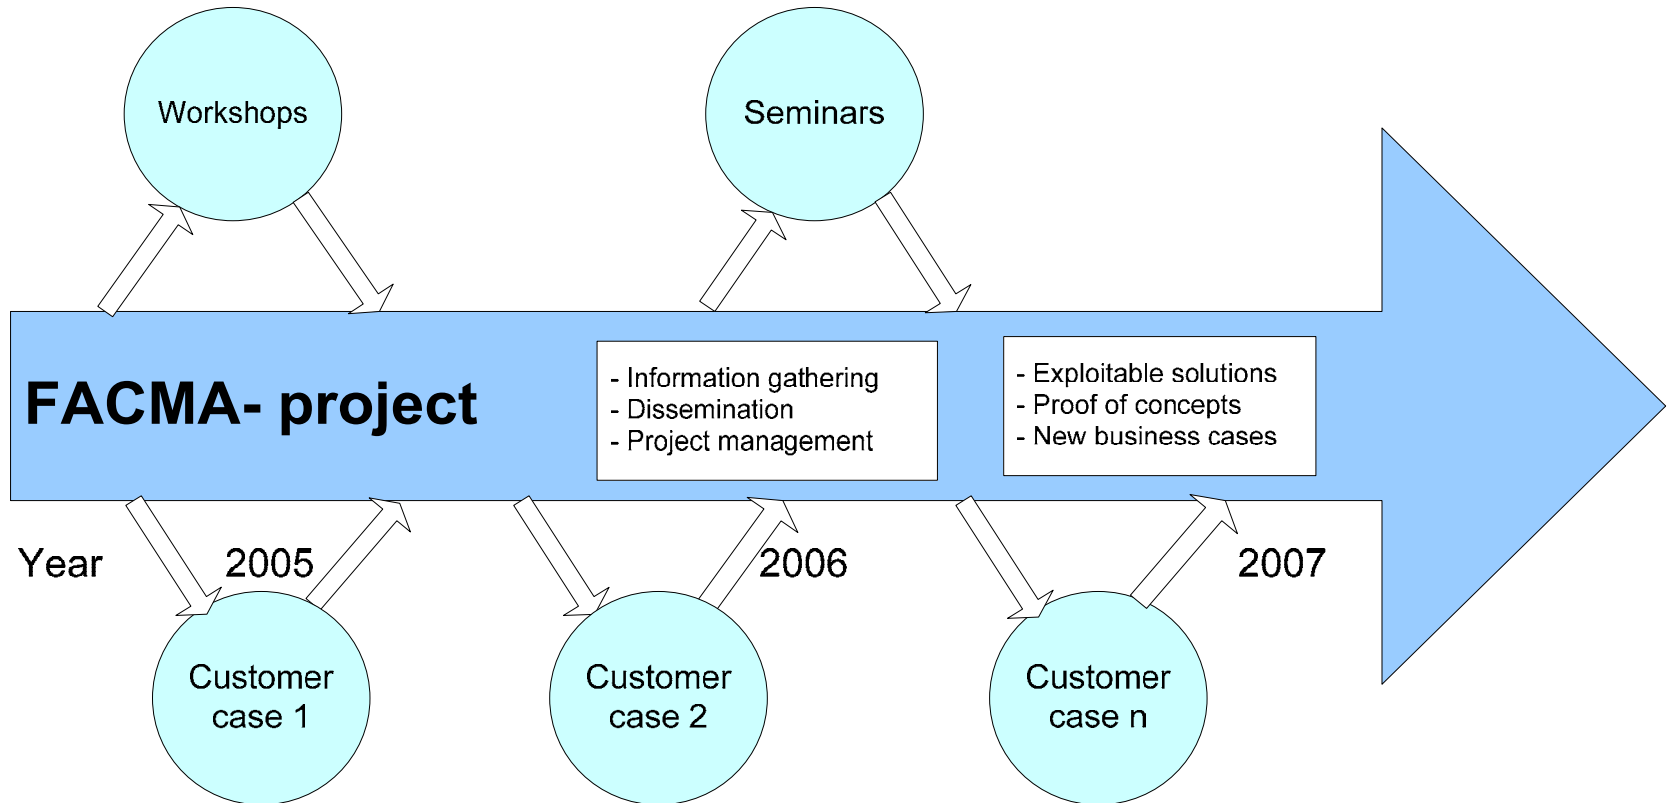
Workshops

Seminars

FACMA- project

- Information gathering
- Dissemination
- Project management

- Exploitable solutions
- Proof of concepts
- New business cases

Year 2005

2006

2007

Customer case 1

Customer case 2

Customer case n